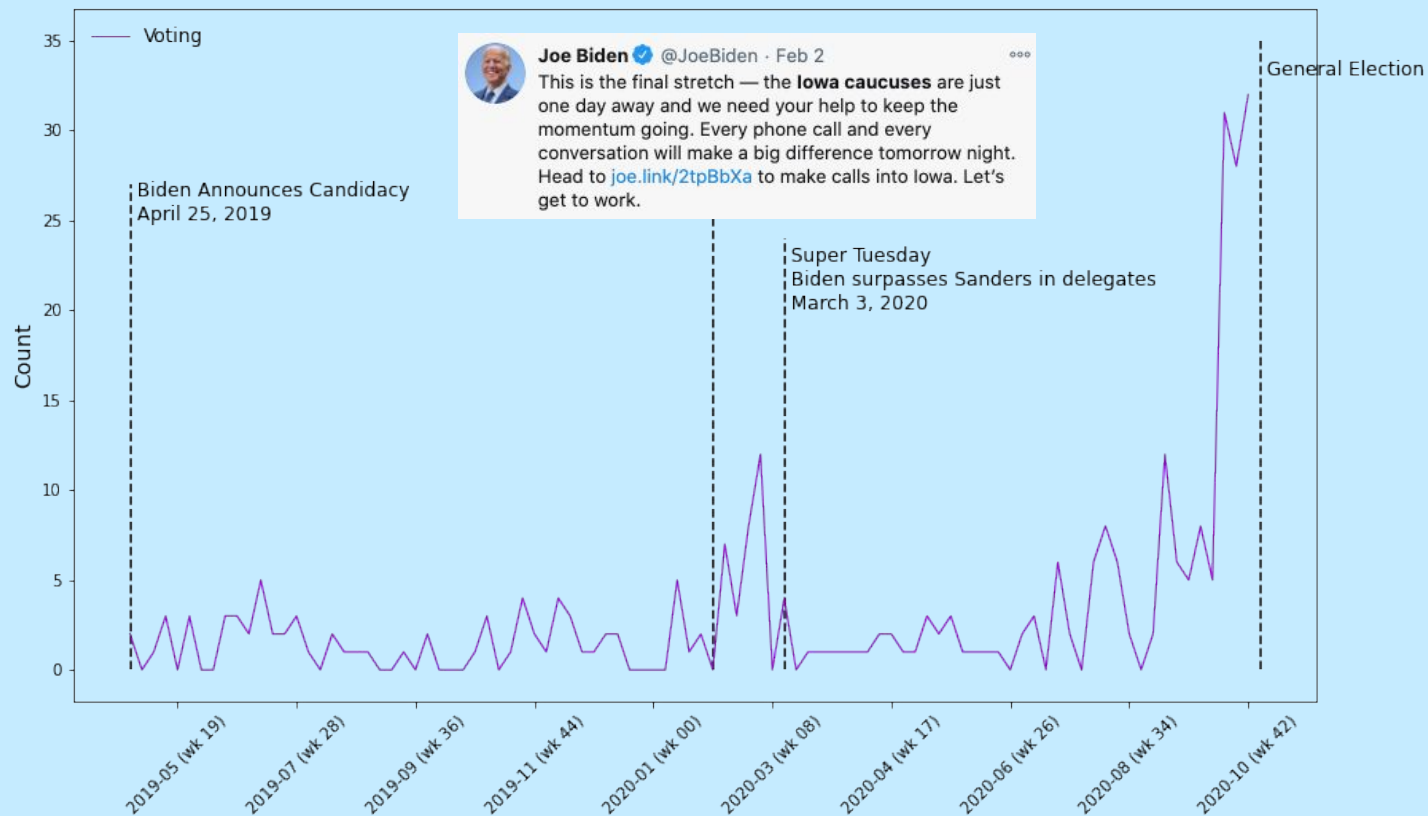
Voting

Joe Biden @JoeBiden · Feb 2
This is the final stretch — the **Iowa caucuses** are just one day away and we need your help to keep the momentum going. Every phone call and every conversation will make a big difference tomorrow night. Head to joe.link/2tpBbXa to make calls into Iowa. Let's get to work.

General Election

Biden Announces Candidacy
April 25, 2019

Super Tuesday
Biden surpasses Sanders in delegates
March 3, 2020

Count

35
30
25
20
15
10
5
0

2019-05 (wk 19)
2019-07 (wk 28)
2019-09 (wk 36)
2019-11 (wk 44)
2020-01 (wk 00)
2020-03 (wk 08)
2020-04 (wk 17)
2020-06 (wk 26)
2020-08 (wk 34)
2020-10 (wk 42)